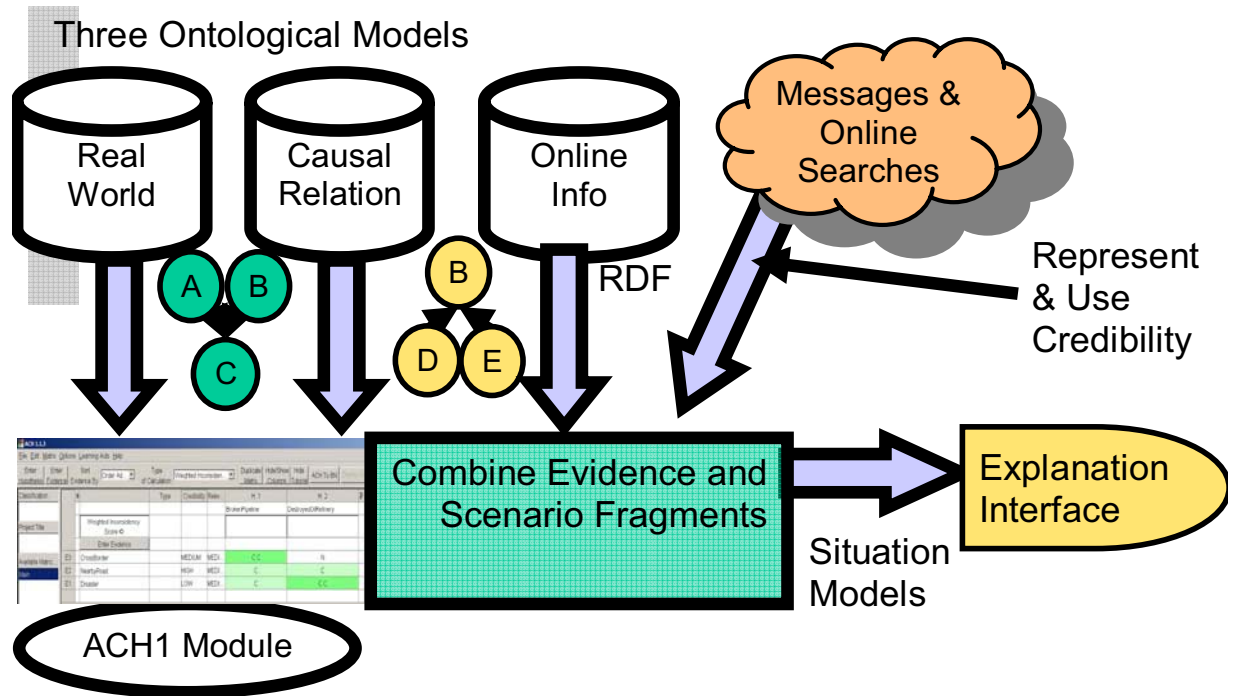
Three Ontological Models

Real World

Causal Relation

Online Info

Messages & Online Searches

A
B
C

B
D
E

RDF

Represent & Use Credibility

Combine Evidence and Scenario Fragments

Explanation Interface

Situation Models

ACH1 Module